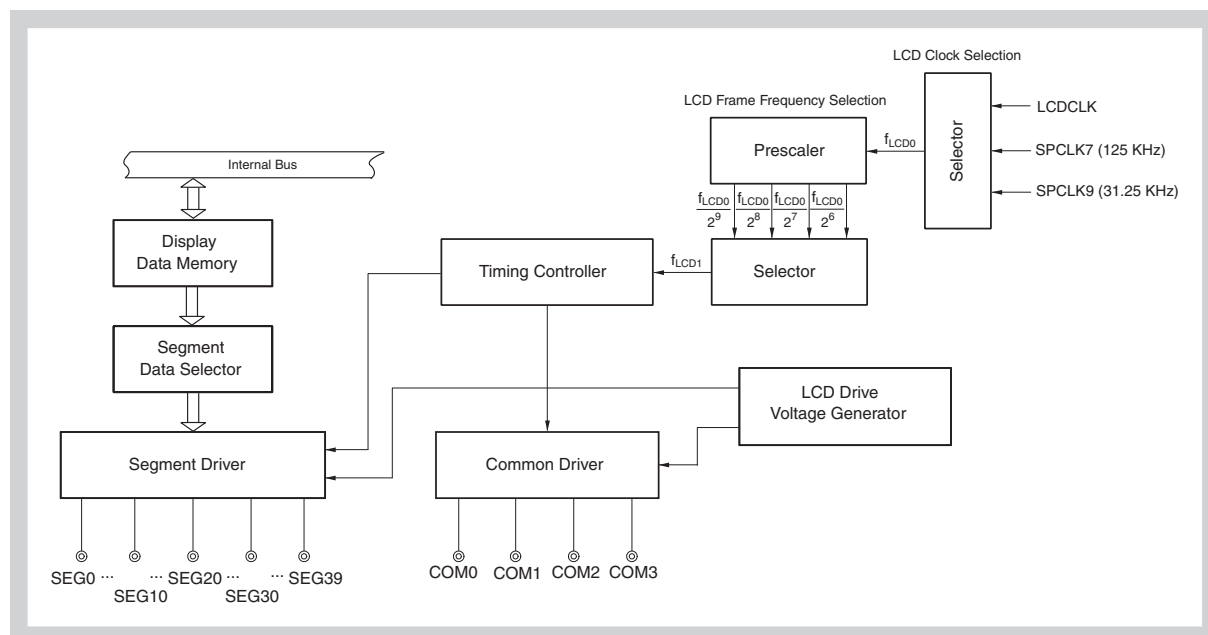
LCD Clock Selection

LCD Frame Frequency Selection

Internal Bus

Prescaler

$f_{LCD0}$

Selector

LCDCLK

SPCLK7 (125 KHz)

SPCLK9 (31.25 KHz)

$\frac{f_{LCD0}}{2^9}$ $\frac{f_{LCD0}}{2^8}$ $\frac{f_{LCD0}}{2^7}$ $\frac{f_{LCD0}}{2^6}$

Display Data Memory

Timing Controller

$f_{LCD1}$

Selector

Segment Data Selector

LCD Drive Voltage Generator

Segment Driver

Common Driver

SEG0 ··· SEG10 ··· SEG20 ··· SEG30 ··· SEG39

COM0 COM1 COM2 COM3